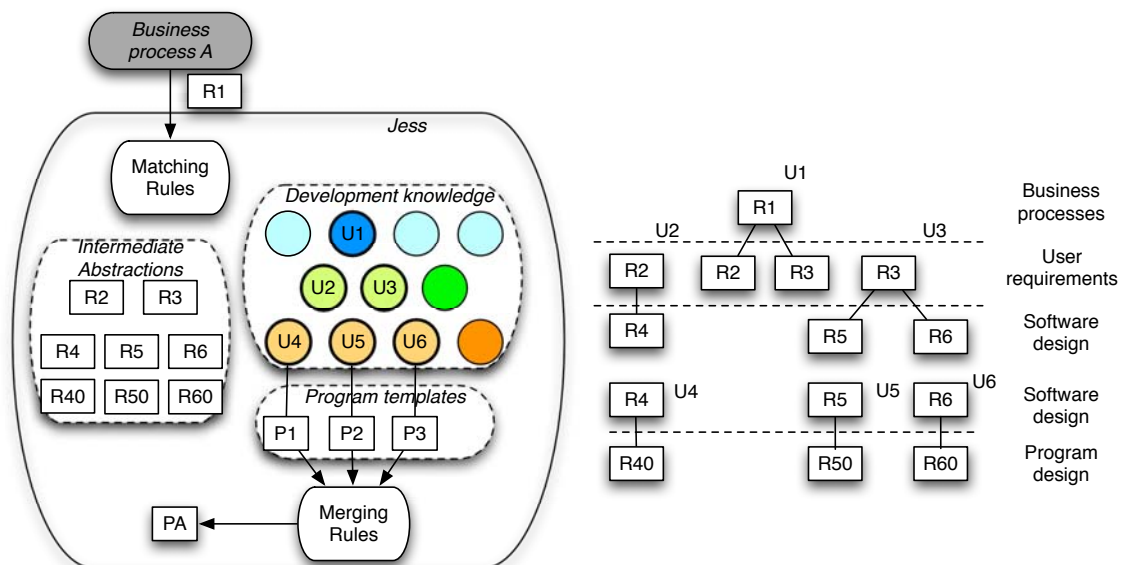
Business process A

R1

Jess

Matching Rules

Development knowledge

U1

U2 U3

U4 U5 U6

Intermediate Abstractions

R2 R3

R4 R5 R6

R40 R50 R60

Program templates

P1 P2 P3

Merging Rules

PA

U1

R1

Business processes

U2

U3

R2

R2 R3

R3

User requirements

R4

R5 R6

Software design

R4 U4

R5 U5

R6 U6

Software design

R40

R50

R60

Program design